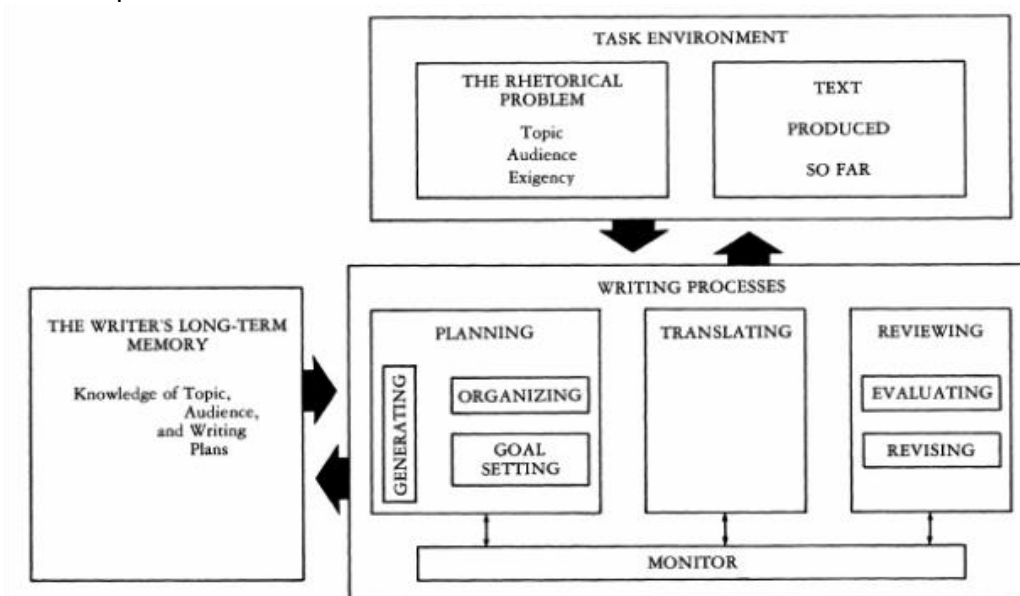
TASK ENVIRONMENT

THE RHETORICAL PROBLEM

Topic
Audience
Exigency

TEXT
PRODUCED
SO FAR

THE WRITER'S LONG-TERM MEMORY

Knowledge of Topic, Audience, and Writing Plans

WRITING PROCESSES

PLANNING

GENERATING

ORGANIZING

GOAL SETTING

TRANSLATING

REVIEWING

EVALUATING

REVISING

MONITOR